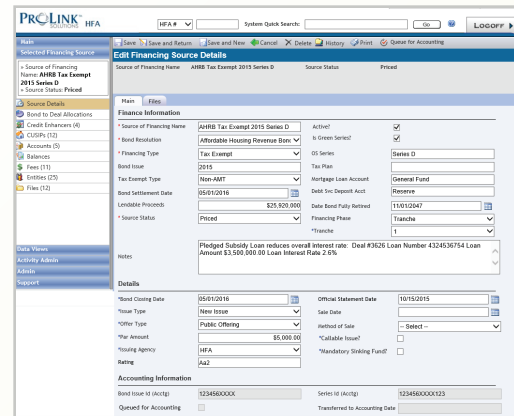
PROLINK SOLUTIONS HFA

HFA # System Quick Search: Go LOGOFF

Main
Selected Financing Source

» Source of Financing Name: AHRB Tax Exempt 2015 Series D
» Source Status: Priced

Source Details
Bond to Deal Allocations
Credit Enhancers (4)
CUSIPs (12)
Accounts (5)
Balances
Fees (11)
Entities (25)
Files (12)

Data Views
Activity Admin
Admin
Support

Save | Save and Return | Save and New | Cancel | Delete | History | Print | Queue for Accounting

Edit Financing Source Details

Source of Financing Name AHRB Tax Exempt 2015 Series D Source Status Priced

Main | Files

Finance Information

| | | | |
|---|---|---|---|
| * Source of Financing Name | AHRB Tax Exempt 2015 Series D | Active? | ☑ |
| Bond Resolution | Affordable Housing Revenue Bonc | Is Green Series? | ☑ |
| * Financing Type | Tax Exempt | OS Series | Series D |
| Bond Issue | 2015 | Tax Plan | |
| Tax Exempt Type | Non-AMT | Mortgage Loan Account | General Fund |
| Bond Settlement Date | 05/01/2016 | Debt Svc Deposit Acct | Reserve |
| Lendable Proceeds | $25,920,000 | Date Bond Fully Retired | 11/01/2047 |
| * Source Status | Priced | Financing Phase | Tranche |
| | | *Tranche | 1 |

Notes: Pledged Subsidy Loan reduces overall interest rate: Deal #3626 Loan Number 4324536754 Loan Amount $3,500,000.00 Loan Interest Rate 2.6%

Details

| | | | |
|---|---|---|---|
| *Bond Closing Date | 05/01/2016 | Official Statement Date | 10/15/2015 |
| *Issue Type | New Issue | Sale Date | |
| *Offer Type | Public Offering | Method of Sale | -- Select -- |
| *Par Amount | $5,000.00 | *Callable Issue? | ☐ |
| *Issuing Agency | HFA | *Mandatory Sinking Fund? | ☐ |
| Rating | Aa2 | | |

Accounting Information

| | | | |
|---|---|---|---|
| Bond Issue Id (Acctg) | 123456XXXX | Series Id (Acctg) | 123456XXXX123 |
| Queued for Accounting | ☐ | Transferred to Accounting Date | |